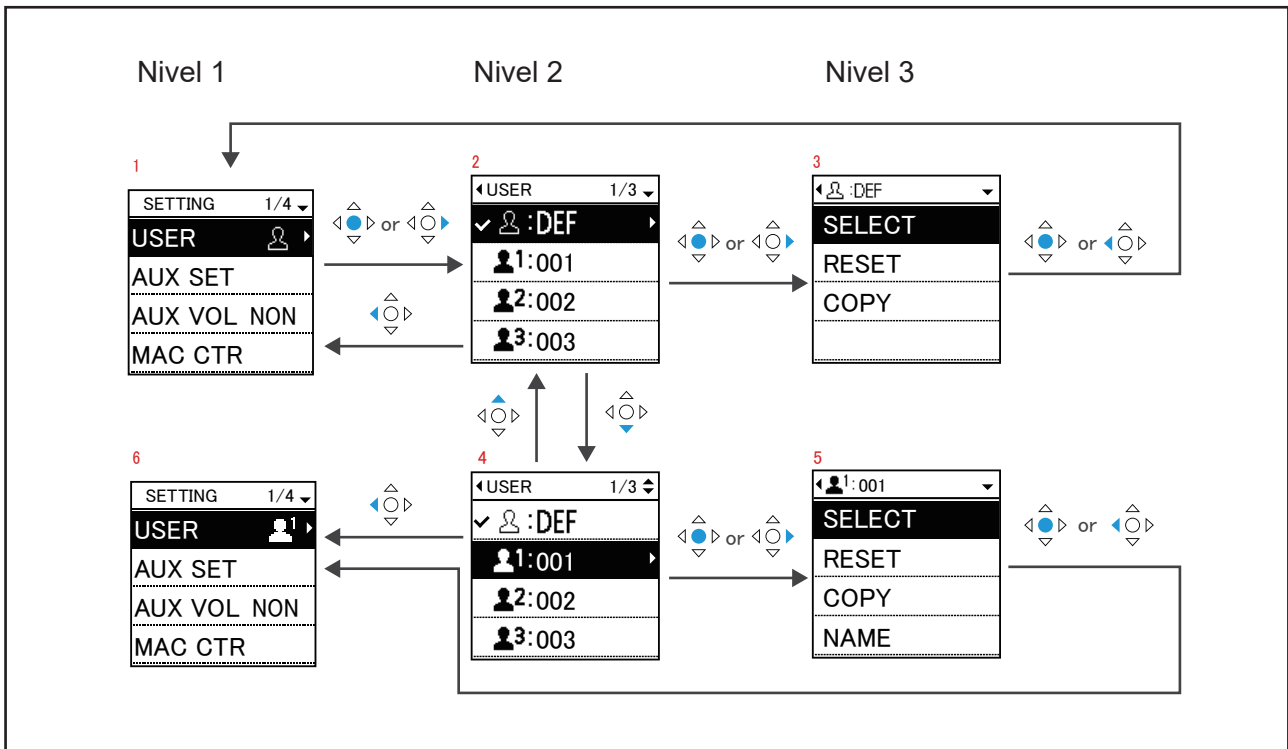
Nivel 1

Nivel 2

Nivel 3

1

SETTING 1/4

USER

AUX SET

AUX VOL NON

MAC CTR

or

2

USER 1/3

:DEF

1:001

2:002

3:003

or

3

:DEF

SELECT

RESET

COPY

or

4

USER 1/3

:DEF

1:001

2:002

3:003

or

5

1:001

SELECT

RESET

COPY

NAME

or

6

SETTING 1/4

USER

AUX SET

AUX VOL NON

MAC CTR